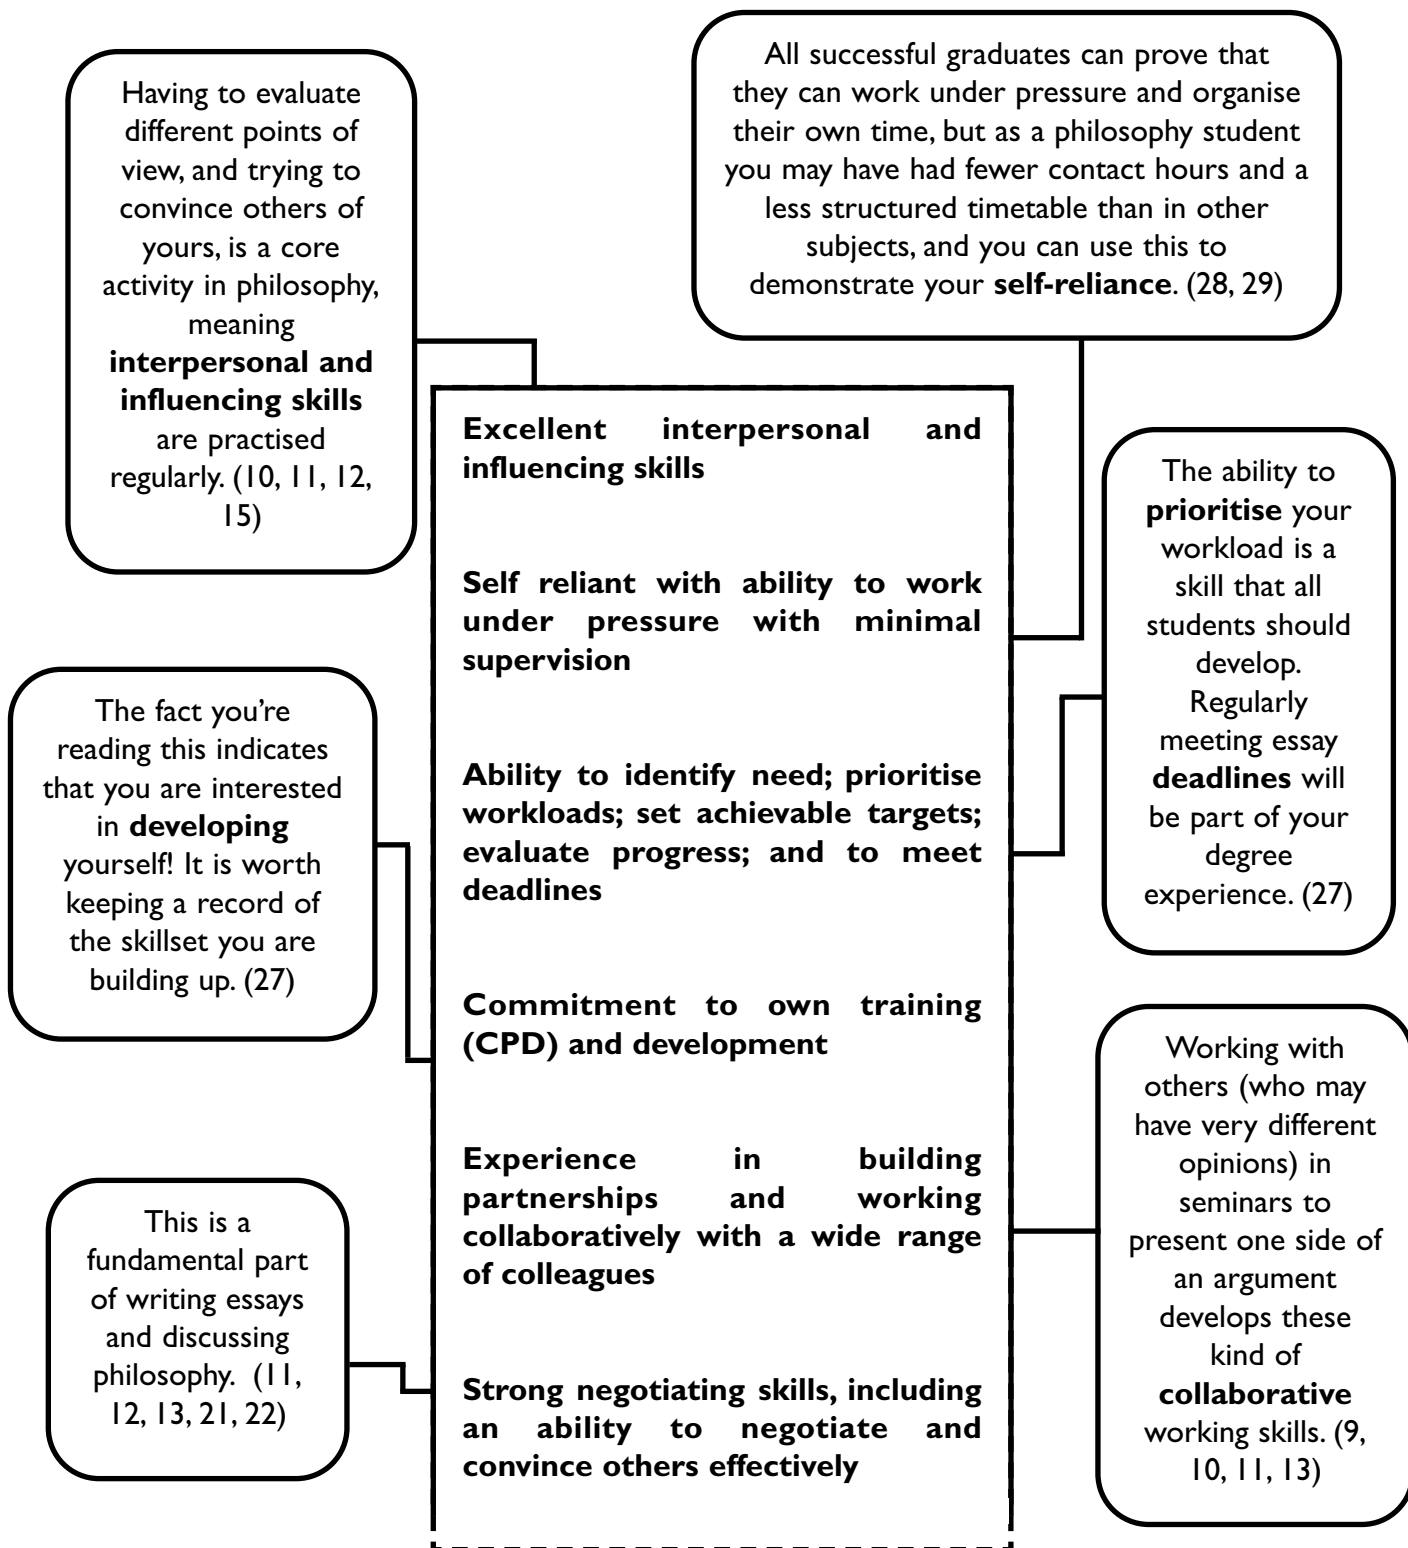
Having to evaluate different points of view, and trying to convince others of yours, is a core activity in philosophy, meaning **interpersonal and influencing skills** are practised regularly. (10, 11, 12, 15)

All successful graduates can prove that they can work under pressure and organise their own time, but as a philosophy student you may have had fewer contact hours and a less structured timetable than in other subjects, and you can use this to demonstrate your **self-reliance**. (28, 29)

**Excellent interpersonal and influencing skills**

**Self reliant with ability to work under pressure with minimal supervision**

**Ability to identify need; prioritise workloads; set achievable targets; evaluate progress; and to meet deadlines**

**Commitment to own training (CPD) and development**

**Experience in building partnerships and working collaboratively with a wide range of colleagues**

**Strong negotiating skills, including an ability to negotiate and convince others effectively**

The ability to **prioritise** your workload is a skill that all students should develop. Regularly meeting essay **deadlines** will be part of your degree experience. (27)

The fact you're reading this indicates that you are interested in **developing** yourself! It is worth keeping a record of the skillset you are building up. (27)

Working with others (who may have very different opinions) in seminars to present one side of an argument develops these kind of **collaborative** working skills. (9, 10, 11, 13)

This is a fundamental part of writing essays and discussing philosophy. (11, 12, 13, 21, 22)